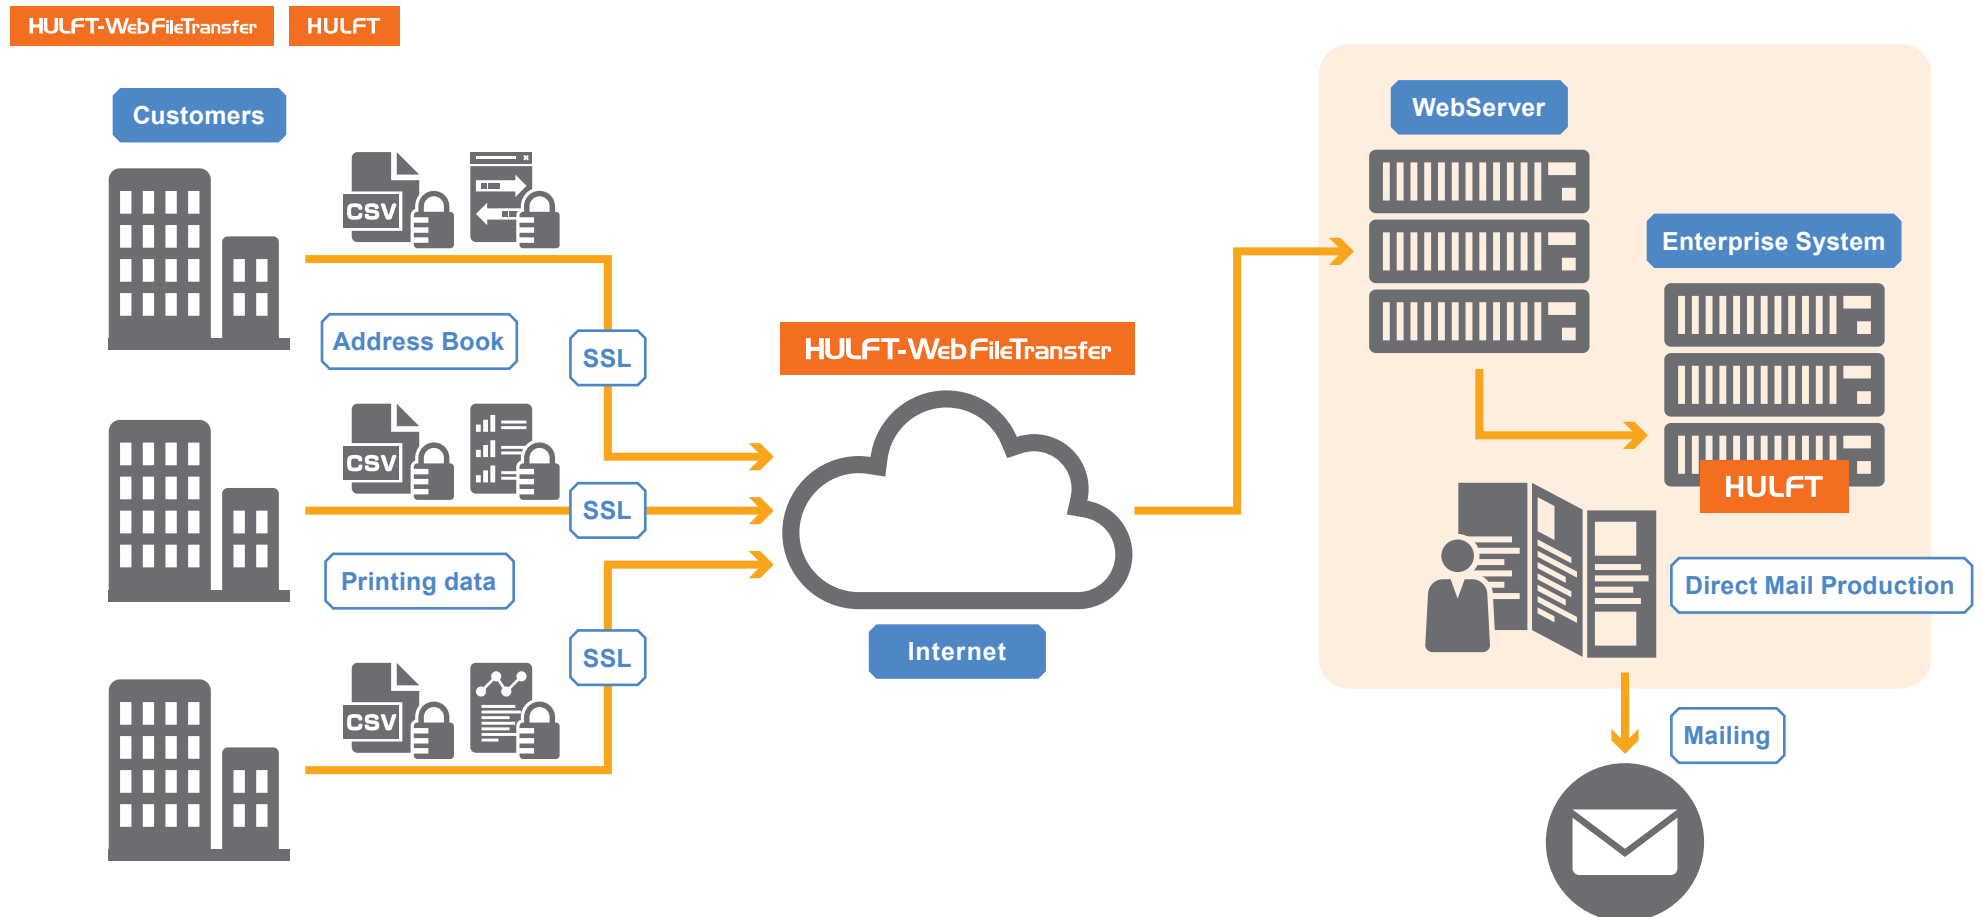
HULFT-WebFileTransfer
HULFT

Customers

CSV

Address Book

SSL

CSV

SSL

Printing data

SSL

CSV

HULFT-WebFileTransfer

Internet

WebServer

Enterprise System

HULFT

Direct Mail Production

Mailing